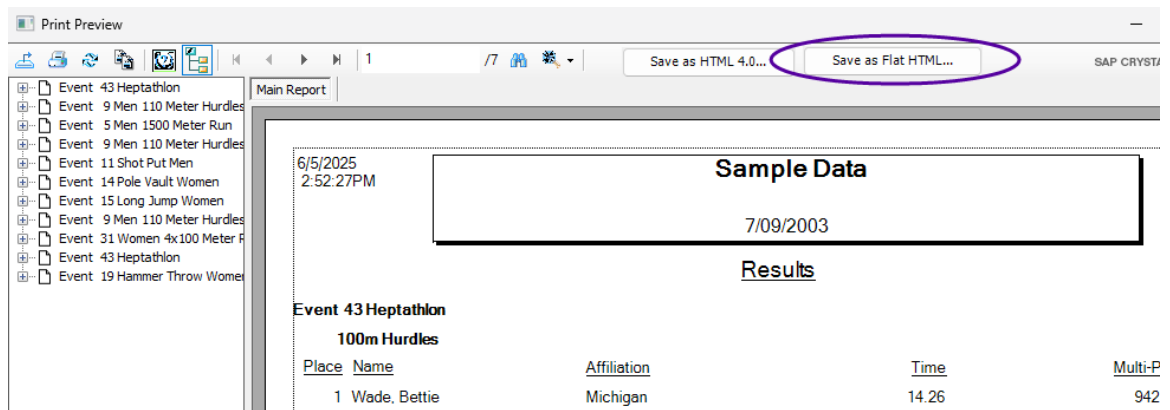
Print Preview

1 /7 Save as HTML 4.0... Save as Flat HTML... SAP CRYSTA

Event 43 Heptathlon
Event 9 Men 110 Meter Hurdles
Event 5 Men 1500 Meter Run
Event 9 Men 110 Meter Hurdles
Event 11 Shot Put Men
Event 14 Pole Vault Women
Event 15 Long Jump Women
Event 9 Men 110 Meter Hurdles
Event 31 Women 4x100 Meter R
Event 43 Heptathlon
Event 19 Hammer Throw Women

Main Report

6/5/2025
2:52:27PM

Sample Data

7/09/2003

Results

Event 43 Heptathlon

100m Hurdles

| Place | Name | Affiliation | Time | Multi-P |
|---|---|---|---|---|
| 1 | Wade, Bettie | Michigan | 14.26 | 942 |